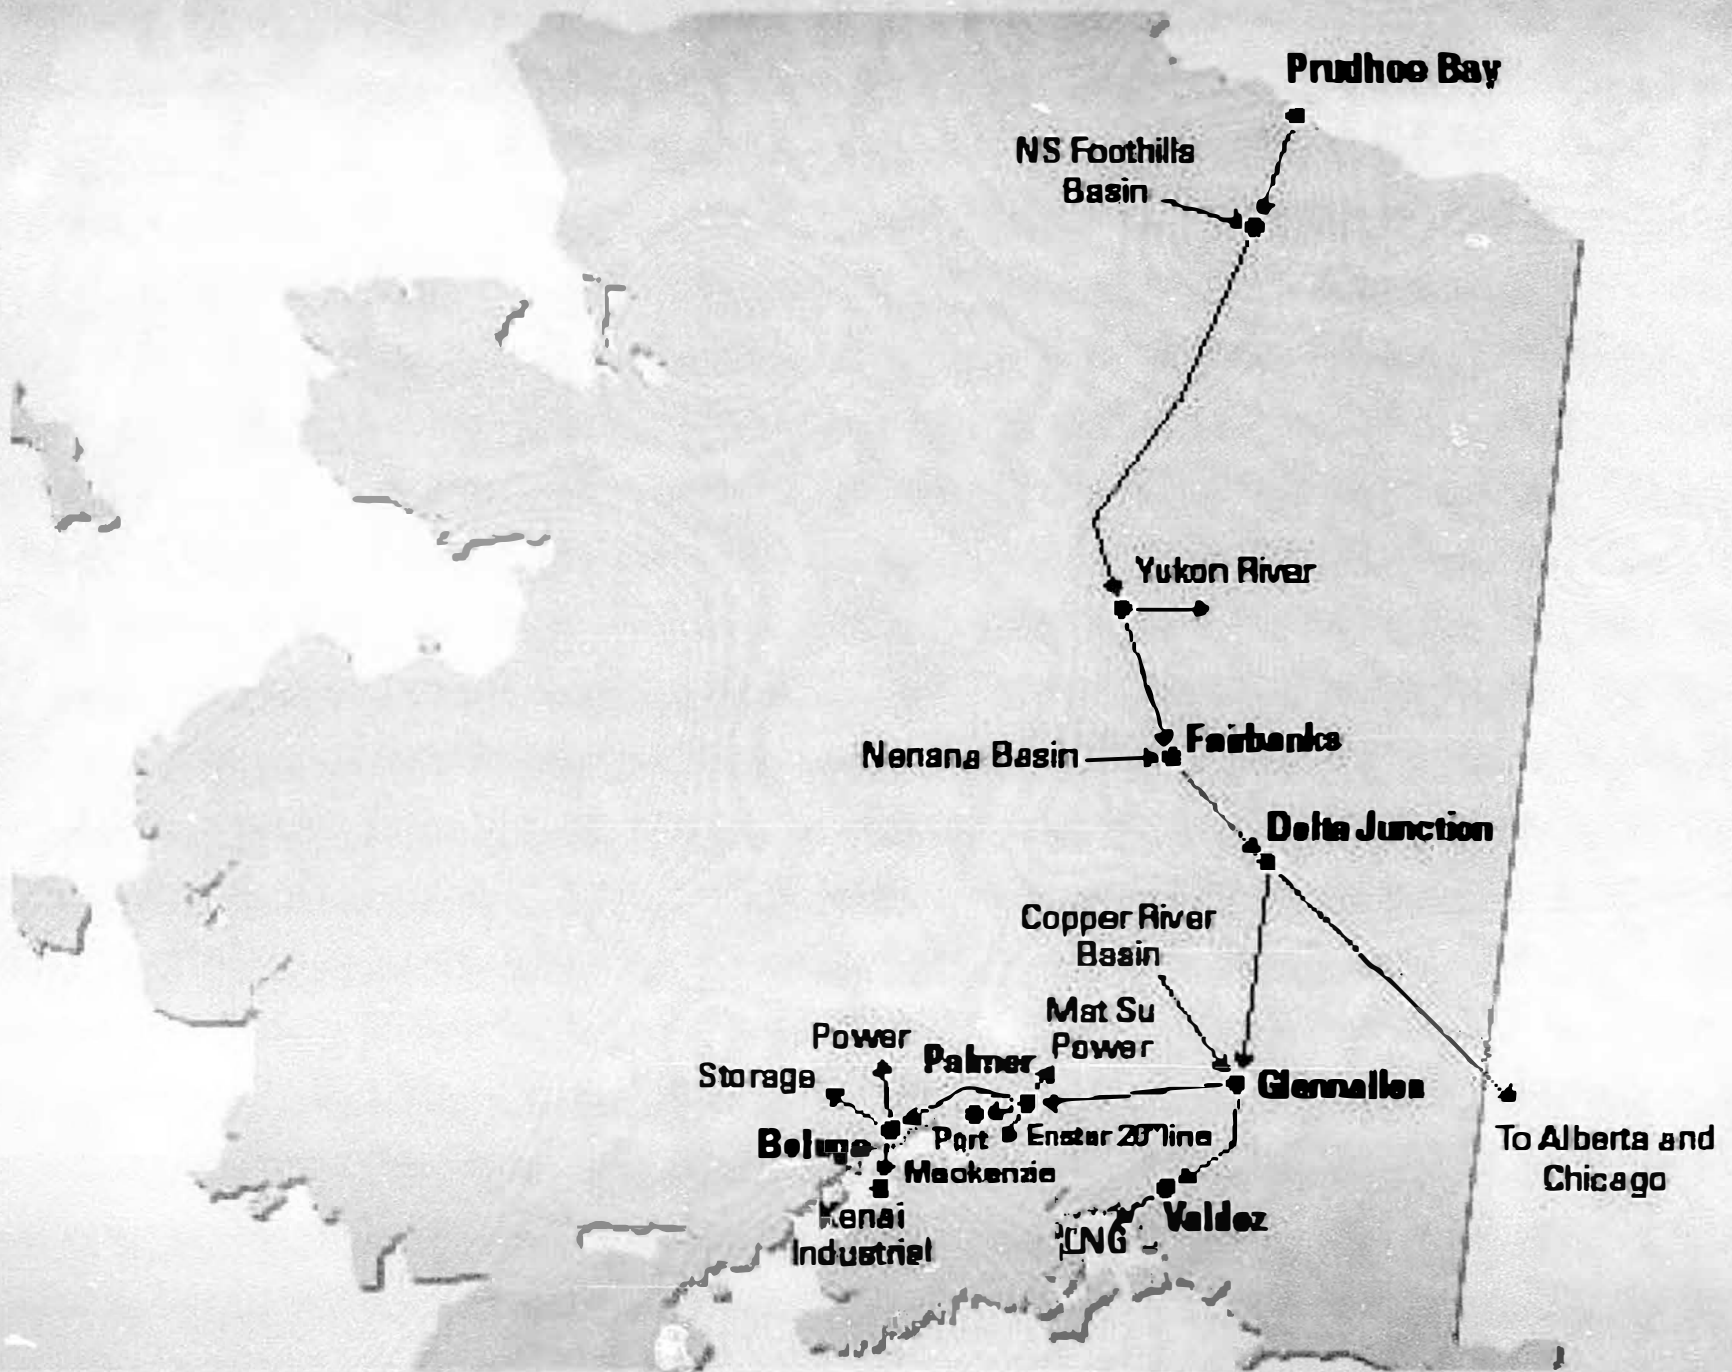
Prudhoe Bay

NS Foothills Basin

Yukon River

Nenana Basin

Fairbanks

Delta Junction

Copper River Basin

Mat Su Power

Power

Palmer

Storage

Glennallen

Beluga

Port Mackenzie

Enstar 20" line

Kenai Industrial

LNG

Valdez

To Alberta and Chicago